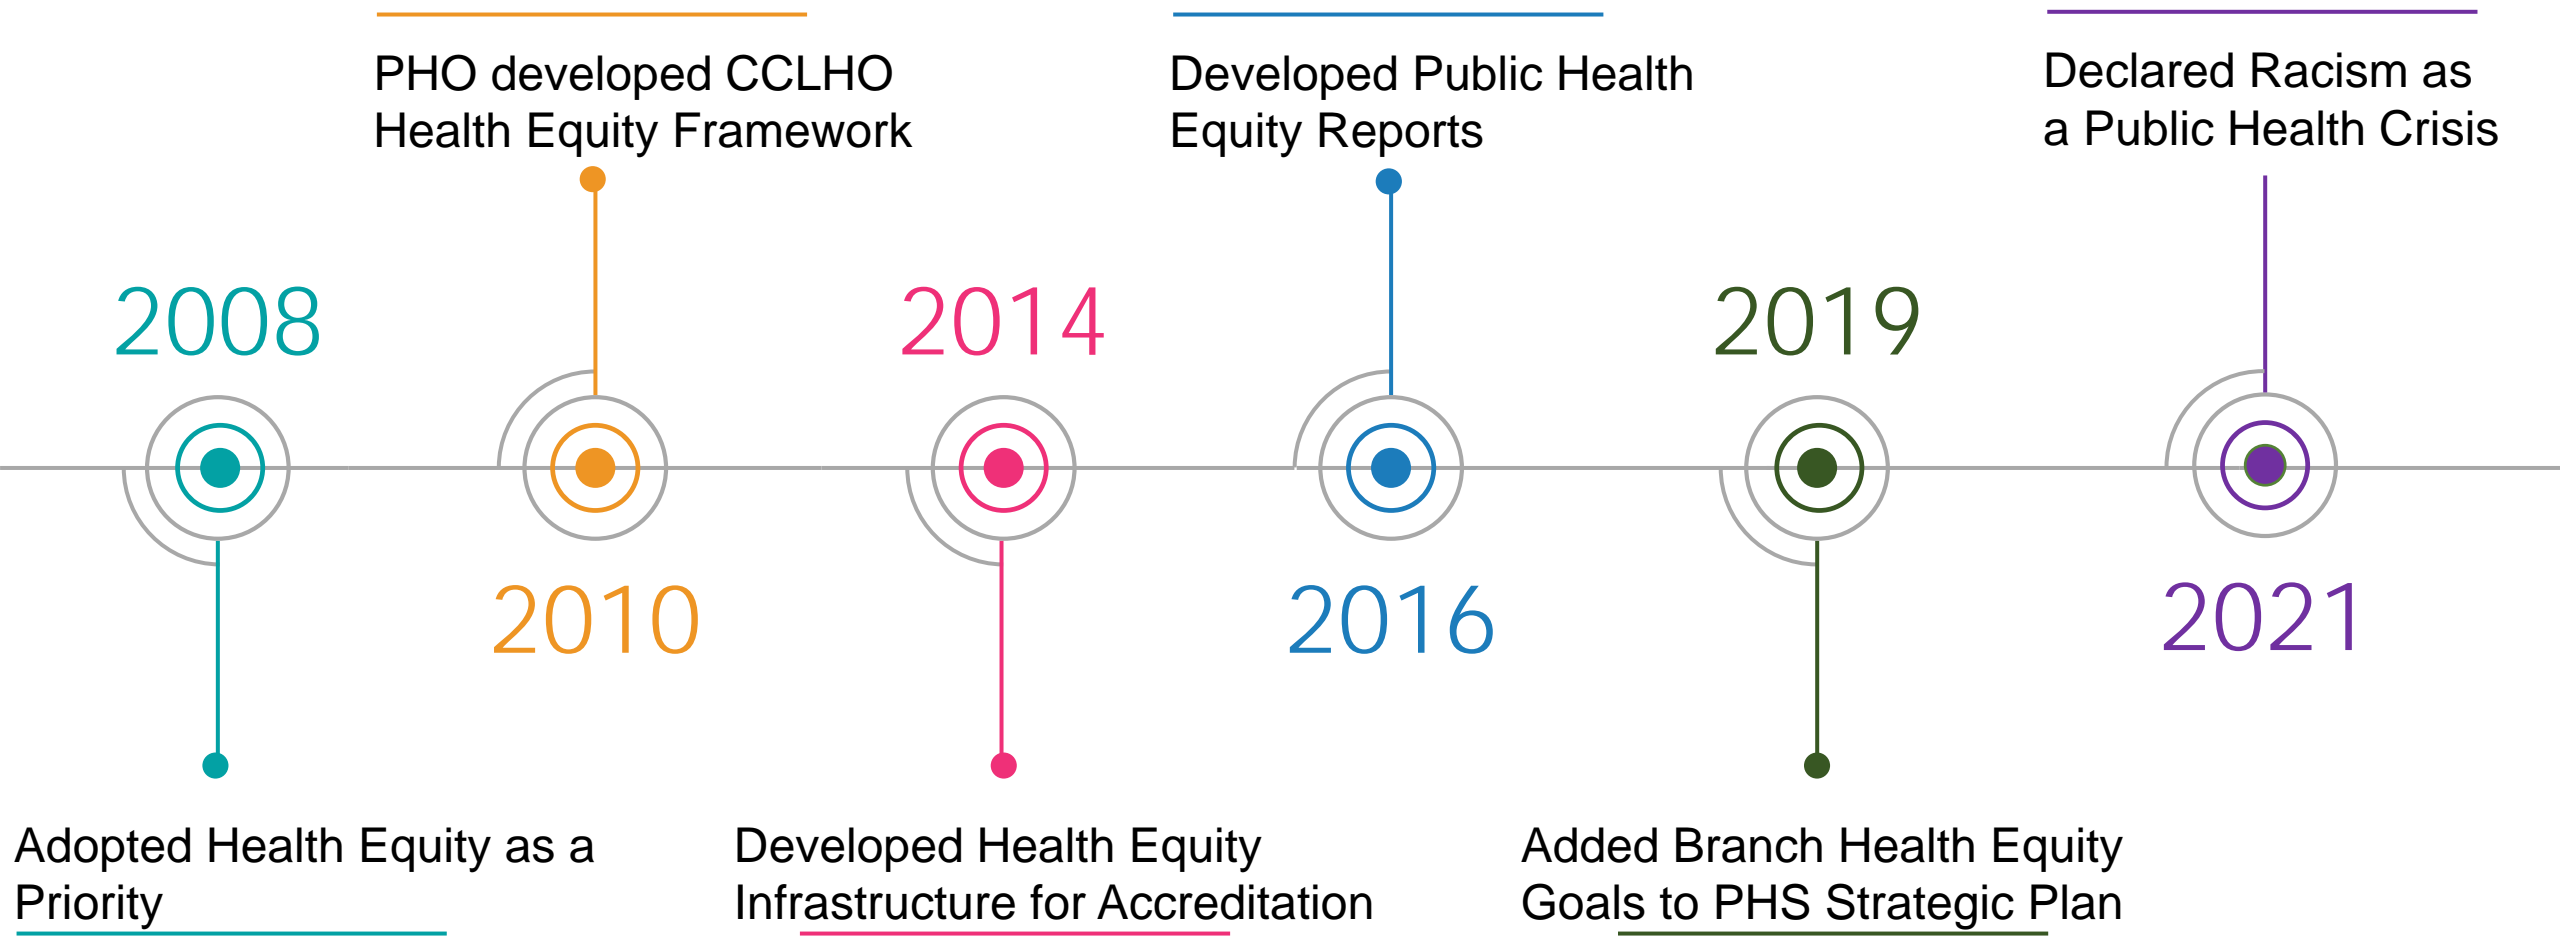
PHO developed CCLHO Health Equity Framework

Developed Public Health Equity Reports

Declared Racism as a Public Health Crisis

2008

2014

2019

2010

2016

2021

Adopted Health Equity as a Priority

Developed Health Equity Infrastructure for Accreditation

Added Branch Health Equity Goals to PHS Strategic Plan